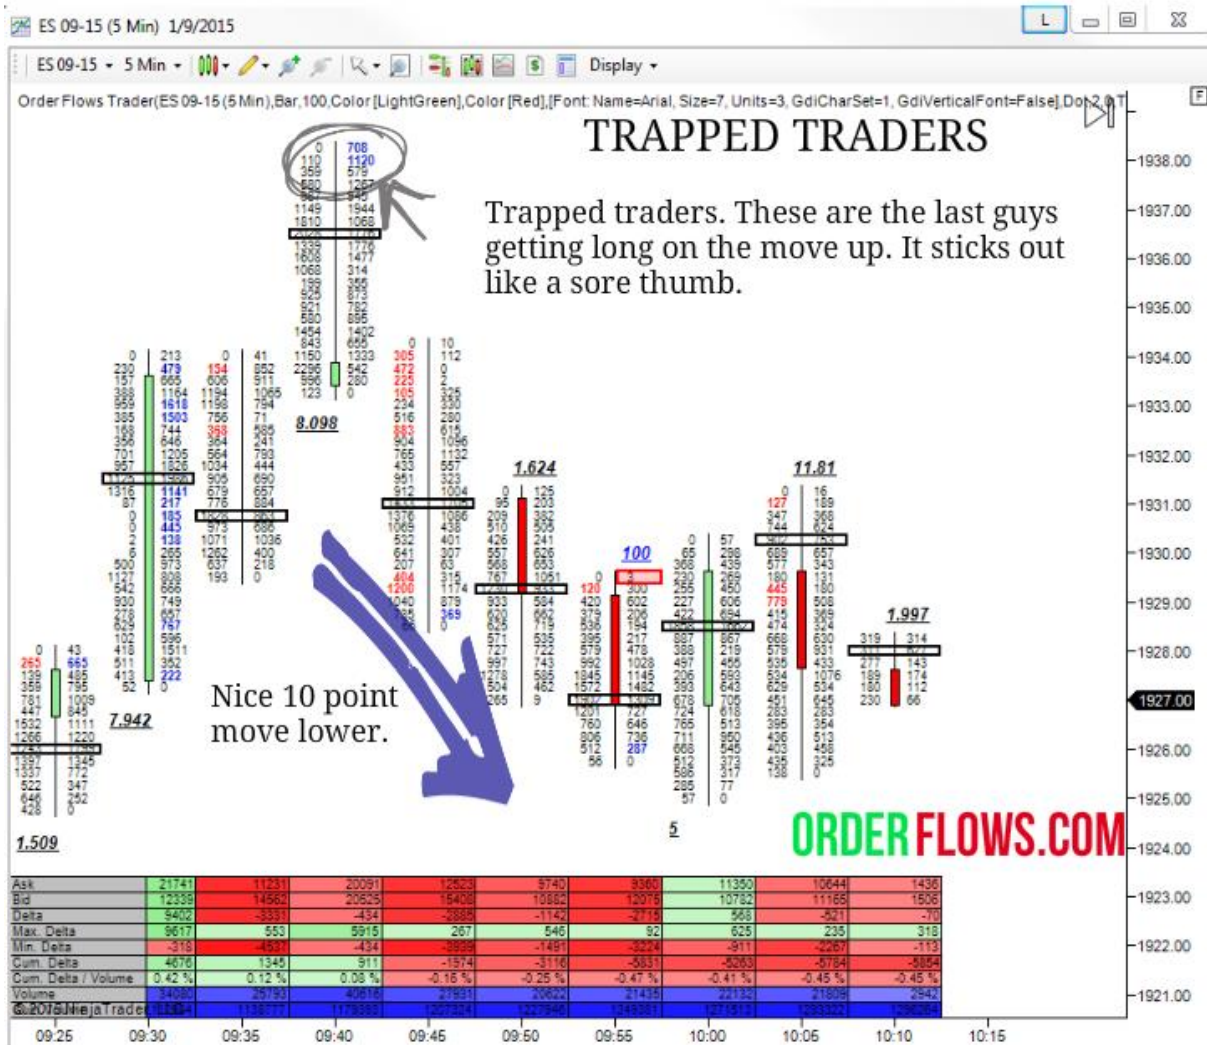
ES 09-15 (5 Min) 1/9/2015

ES 09-15 ▾ 5 Min ▾ Display ▾

Order Flows Trader(ES 09-15 (5 Min),Bar,100,Color [LightGreen],Color [Red],[Font: Name=Arial, Size=7, Units=3, GdiCharSet=1, GdiVerticalFont=False],Do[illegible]

TRAPPED TRADERS

Trapped traders. These are the last guys getting long on the move up. It sticks out like a sore thumb.

Nice 10 point move lower.

1.509
7.942
8.098
1.624
100
11.81
1.997
5

ORDERFLOWS.COM

1938.00
1937.00
1936.00
1935.00
1934.00
1933.00
1932.00
1931.00
1930.00
1929.00
1928.00
1927.00
1926.00
1925.00
1924.00
1923.00
1922.00
1921.00

| Ask | 21741 | 11231 | 20091 | 12523 | 9740 | 9360 | 11350 | 10644 | 1436 |
|---|---|---|---|---|---|---|---|---|---|
| Bid | 12339 | 14562 | 20525 | 15408 | 10882 | 12075 | 10782 | 11165 | 1506 |
| Delta | 9402 | -3331 | -434 | -2885 | -1142 | -2715 | 568 | -521 | -70 |
| Max. Delta | 9617 | 553 | 5915 | 267 | 546 | 92 | 625 | 235 | 318 |
| Min. Delta | -318 | -4531 | -434 | -3939 | -1491 | -3224 | -911 | -2267 | -113 |
| Cum. Delta | 4676 | 1345 | 911 | -1974 | -3116 | -5831 | -5263 | -5784 | -5854 |
| Cum. Delta / Volume | 0.42 % | 0.12 % | 0.08 % | -0.15 % | -0.25 % | -0.47 % | -0.41 % | -0.45 % | -0.45 % |
| Volume | 34080 | 25793 | 40616 | 27931 | 20622 | 21435 | 22132 | 21809 | 2942 |

© 2015 NinjaTrader

09:25 09:30 09:35 09:40 09:45 09:50 09:55 10:00 10:05 10:10 10:15